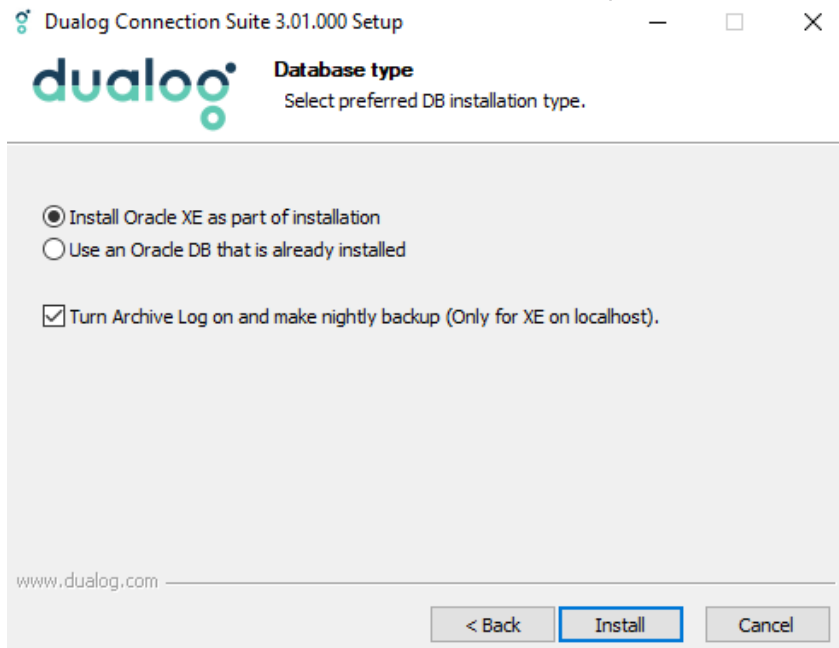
Dualog Connection Suite 3.01.000 Setup

dualog

Database type
Select preferred DB installation type.

Install Oracle XE as part of installation
Use an Oracle DB that is already installed

Turn Archive Log on and make nightly backup (Only for XE on localhost).

www.dualog.com

< Back
Install
Cancel